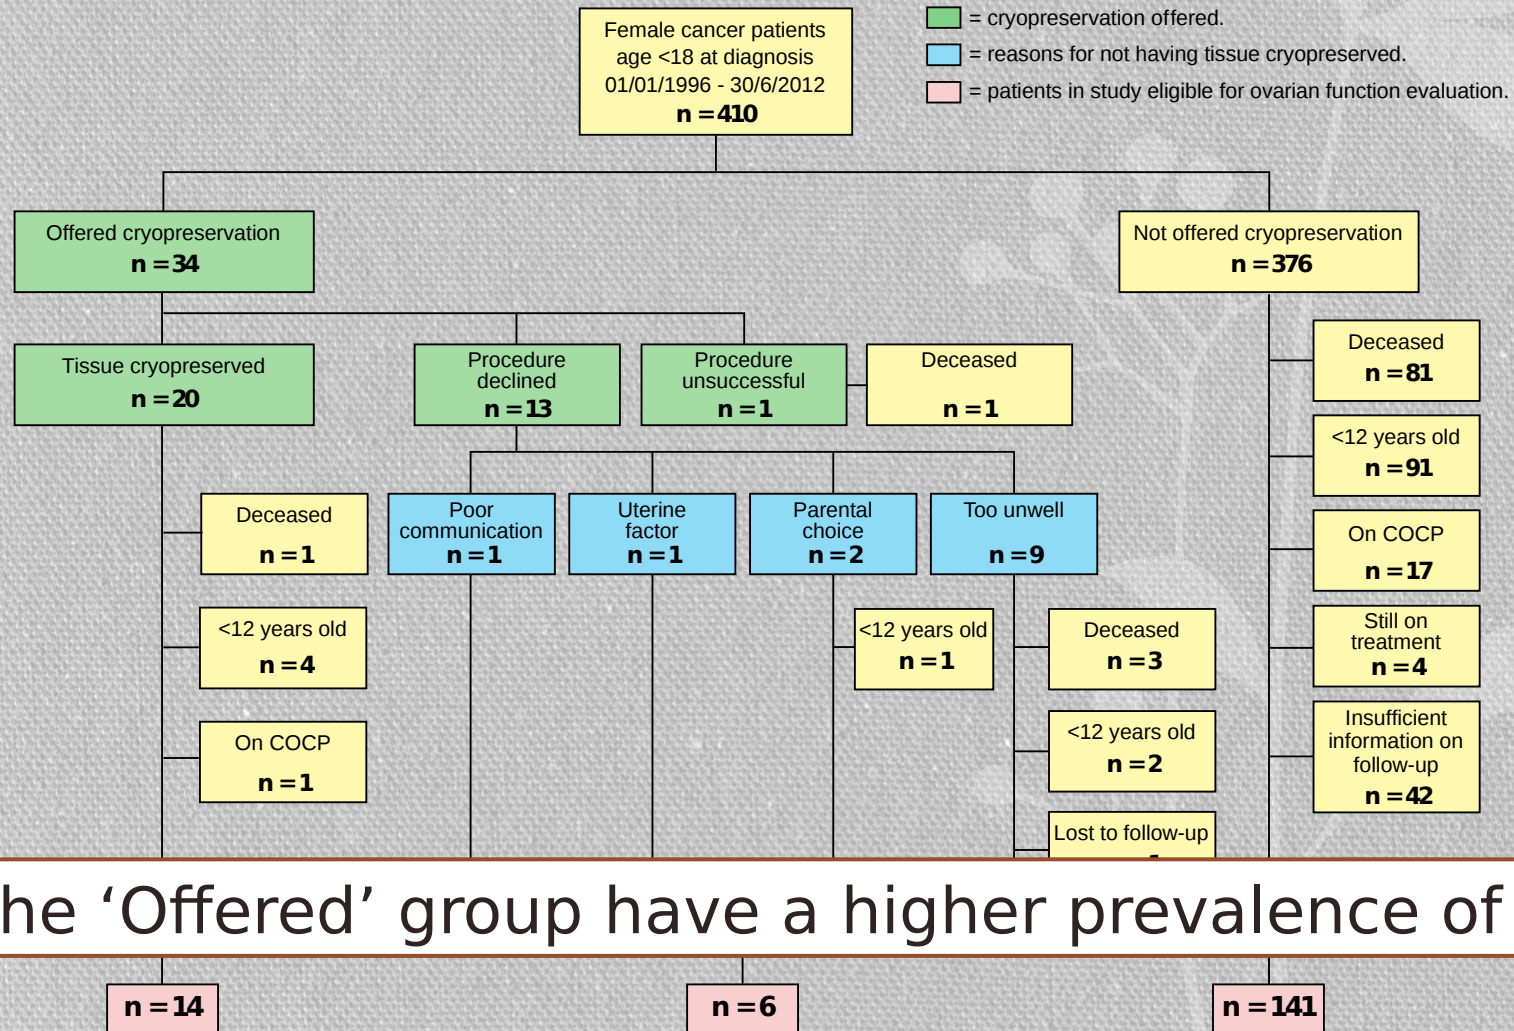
Female cancer patients age <18 at diagnosis 01/01/1996 - 30/6/2012
n = 410

= cryopreservation offered.
= reasons for not having tissue cryopreserved.
= patients in study eligible for ovarian function evaluation.

Offered cryopreservation
n = 34

Not offered cryopreservation
n = 376

Tissue cryopreserved
n = 20

Procedure declined
n = 13

Procedure unsuccessful
n = 1

Deceased
n = 1

Deceased
n = 81

<12 years old
n = 91

On COCP
n = 17

Still on treatment
n = 4

Insufficient information on follow-up
n = 42

Deceased
n = 1

<12 years old
n = 4

On COCP
n = 1

Poor communication
n = 1

Uterine factor
n = 1

Parental choice
n = 2

Too unwell
n = 9

<12 years old
n = 1

Deceased
n = 3

<12 years old
n = 2

Lost to follow-up
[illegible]

he ‘Offered’ group have a higher prevalence of

n = 14

n = 6

n = 141